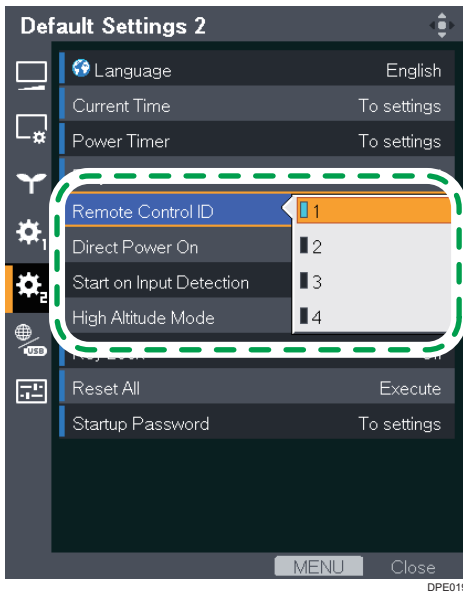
Default Settings 2

Language English

Current Time To settings

Power Timer To settings

Remote Control ID 1

Direct Power On 2

Start on Input Detection 3

High Altitude Mode 4

Reset All Execute

Startup Password To settings

MENU Close

DPE01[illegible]